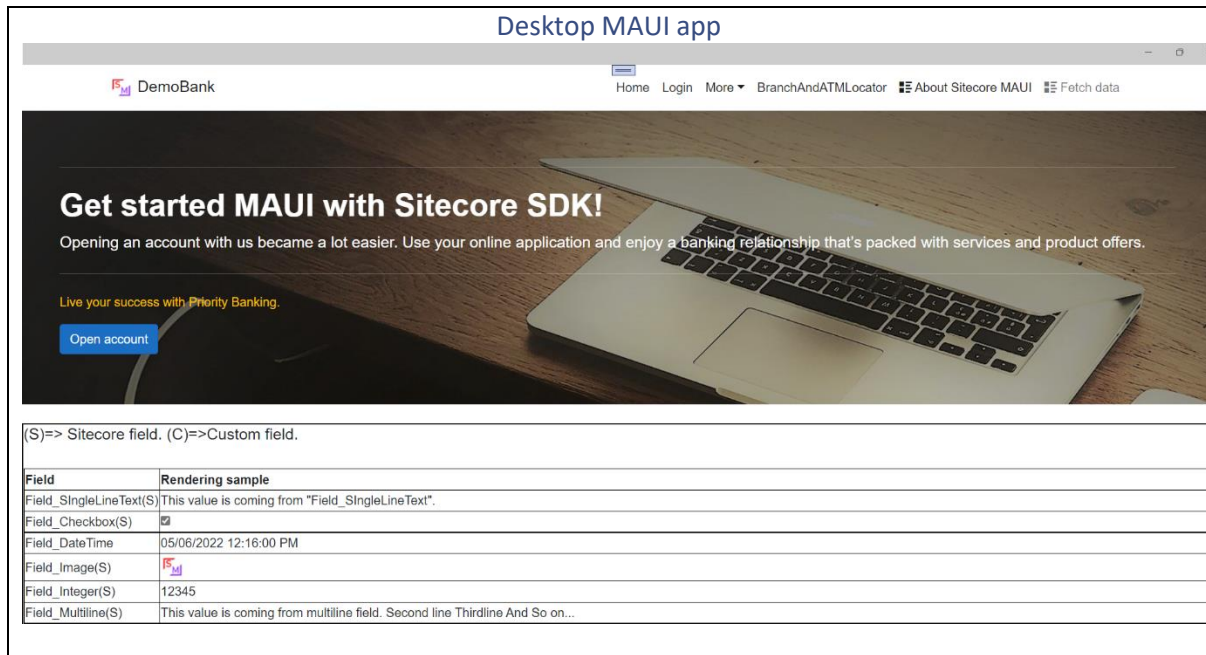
Desktop MAUI app

DemoBank

Home Login More ▾ BranchAndATMLocator About Sitecore MAUI Fetch data

Get started MAUI with Sitecore SDK!

Opening an account with us became a lot easier. Use your online application and enjoy a banking relationship that's packed with services and product offers.

Live your success with Priority Banking.

Open account

(S)=> Sitecore field. (C)=>Custom field.

| Field | Rendering sample |
|---|---|
| Field_SIngleLineText(S) | This value is coming from "Field_SIngleLineText". |
| Field_Checkbox(S) | ☑ |
| Field_DateTime | 05/06/2022 12:16:00 PM |
| Field_Image(S) | |
| Field_Integer(S) | 12345 |
| Field_Multiline(S) | This value is coming from multiline field. Second line Thirdline And So on... |